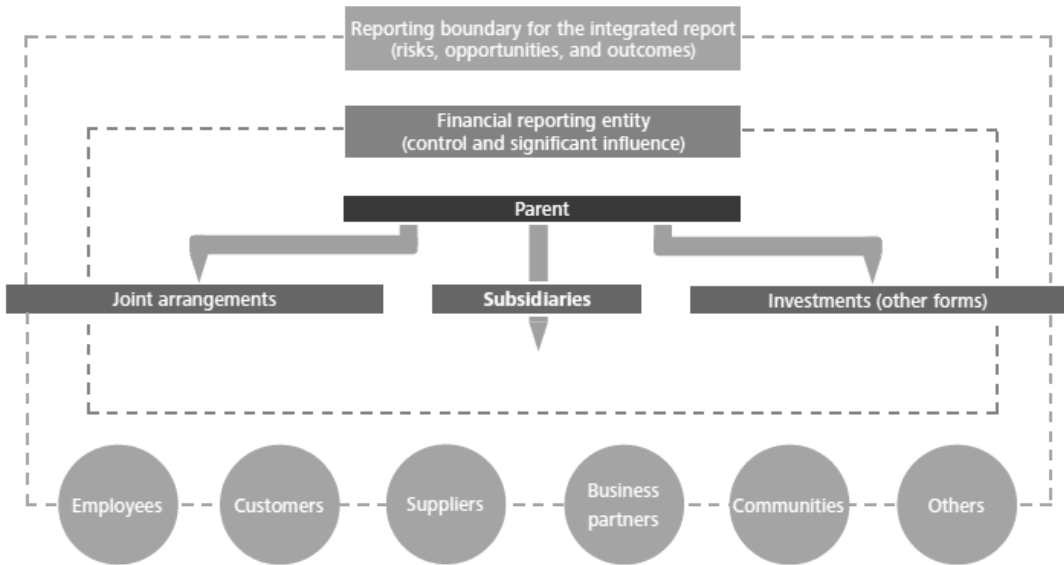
Reporting boundary for the integrated report (risks, opportunities, and outcomes)

Financial reporting entity (control and significant influence)

Parent

Joint arrangements

Subsidiaries

Investments (other forms)

Employees

Customers

Suppliers

Business partners

Communities

Others